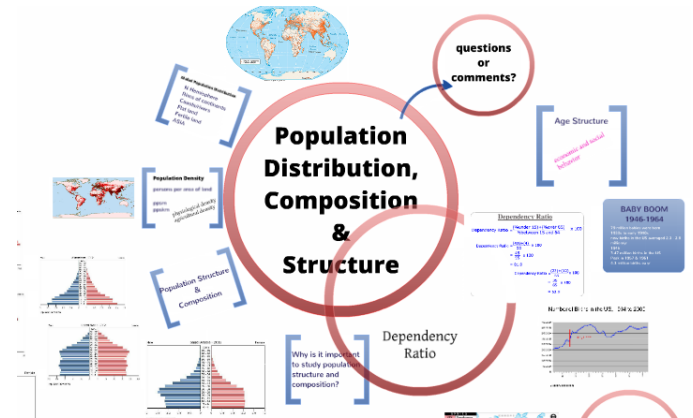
Population Distribution, Composition & Structure

questions or comments?

Global Population Distribution
N Hemisphere
Hone of continents
Coastal zones
Flat land
Fertile land
ASIA

Population Density
persons per area of land
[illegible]
physiological density
agricultural density

Population Structure & Composition

Age Structure

economic and social behavior

BABY BOOM
1946-1964

Dependency Ratio

Dependency Ratio

Dependency Ratio = $\frac{(\text{Number }(0) + (\text{Number }65))}{\text{Total}}$

Why is it important to study population structure and composition?

Number of Births in the US, 1940 to 2000